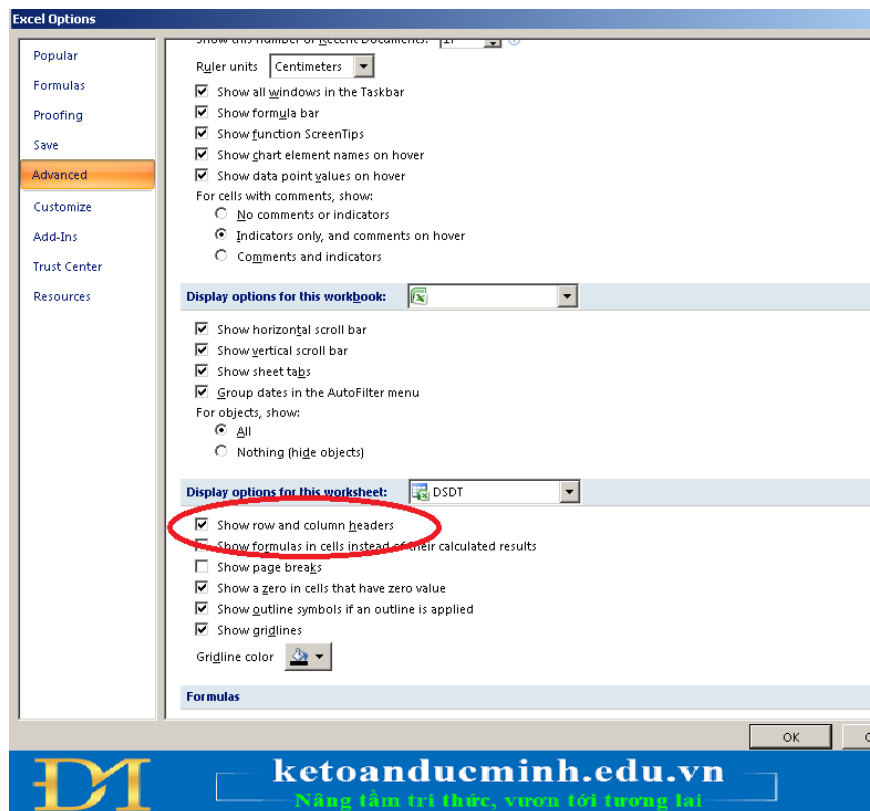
Excel Options

Popular
Formulas
Proofing
Save
Advanced
Customize
Add-Ins
Trust Center
Resources

Show this number of Recent Documents: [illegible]

Ruler units Centimeters

Show all windows in the Taskbar
Show formula bar
Show function ScreenTips
Show chart element names on hover
Show data point values on hover

For cells with comments, show:
No comments or indicators
Indicators only, and comments on hover
Comments and indicators

Display options for this workbook:

Show horizontal scroll bar
Show vertical scroll bar
Show sheet tabs
Group dates in the AutoFilter menu

For objects, show:
All
Nothing (hide objects)

Display options for this worksheet: DSDT

Show row and column headers
Show formulas in cells instead of their calculated results
Show page breaks
Show a zero in cells that have zero value
Show outline symbols if an outline is applied
Show gridlines

Gridline color

Formulas

OK

ketoanducminh.edu.vn
Nâng tầm tri thức, vươn tới tương lai